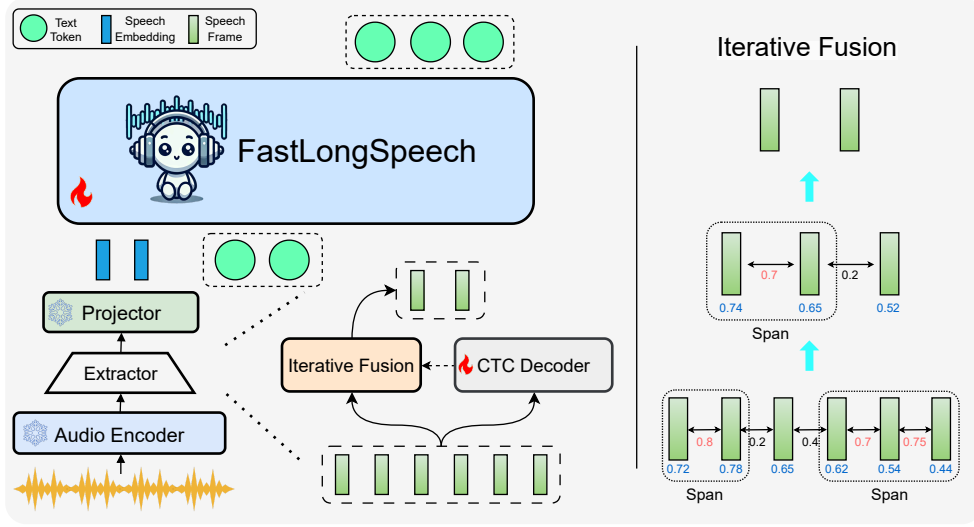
Text Token

Speech Embedding

Speech Frame

FastLongSpeech

Projector

Extractor

Audio Encoder

Iterative Fusion

CTC Decoder

Iterative Fusion

0.7

0.2

0.74

0.65

0.52

Span

0.8

0.2

0.4

0.7

0.75

0.72

0.78

0.65

0.62

0.54

0.44

Span

Span